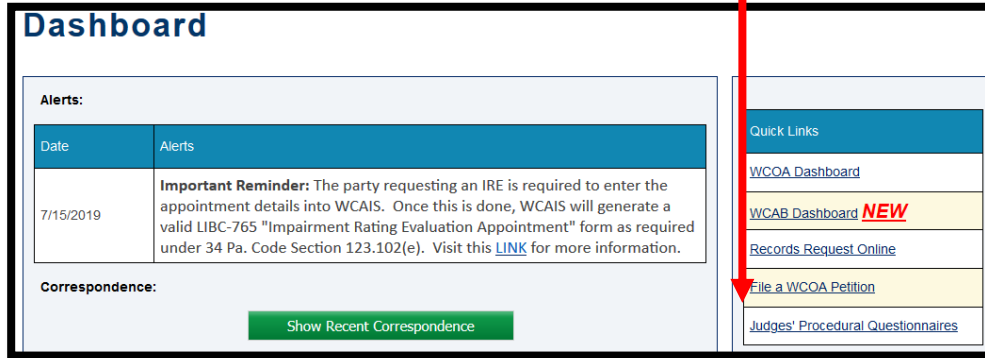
Dashboard

Alerts:

| Date | Alerts |
|---|---|
| 7/15/2019 | **Important Reminder:** The party requesting an IRE is required to enter the appointment details into WCAIS. Once this is done, WCAIS will generate a valid LIBC-765 "Impairment Rating Evaluation Appointment" form as required under 34 Pa. Code Section 123.102(e). Visit this LINK for more information. |

Correspondence:

Show Recent Correspondence

| Quick Links |
|---|
| WCOA Dashboard |
| WCAB Dashboard NEW |
| Records Request Online |
| File a WCOA Petition |
| Judges' Procedural Questionnaires |